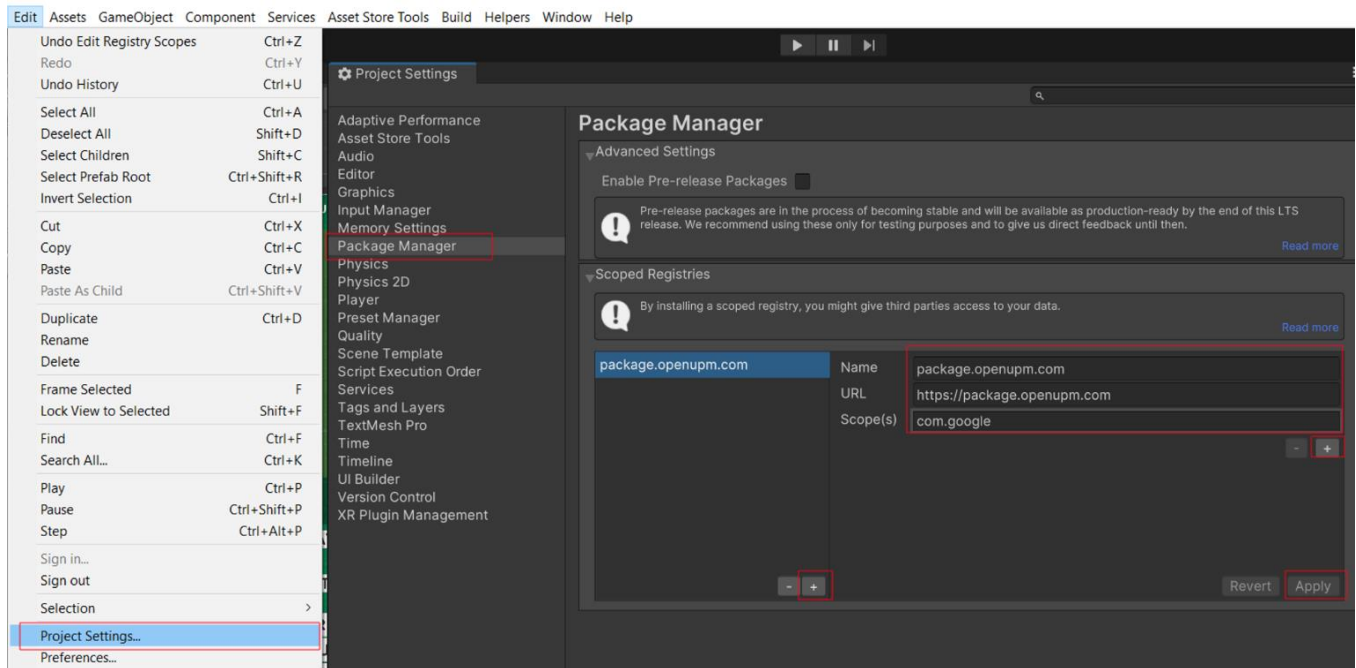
Edit Assets GameObject Component Services Asset Store Tools Build Helpers Window Help

Undo Edit Registry Scopes Ctrl+Z
Redo Ctrl+Y
Undo History Ctrl+U
Select All Ctrl+A
Deselect All Shift+D
Select Children Shift+C
Select Prefab Root Ctrl+Shift+R
Invert Selection Ctrl+I
Cut Ctrl+X
Copy Ctrl+C
Paste Ctrl+V
Paste As Child Ctrl+Shift+V
Duplicate Ctrl+D
Rename
Delete
Frame Selected F
Lock View to Selected Shift+F
Find Ctrl+F
Search All... Ctrl+K
Play Ctrl+P
Pause Ctrl+Shift+P
Step Ctrl+Alt+P
Sign in...
Sign out
Selection >
Project Settings...
Preferences...

Project Settings

Adaptive Performance
Asset Store Tools
Audio
Editor
Graphics
Input Manager
Memory Settings
Package Manager
Physics
Physics 2D
Player
Preset Manager
Quality
Scene Template
Script Execution Order
Services
Tags and Layers
TextMesh Pro
Time
Timeline
UI Builder
Version Control
XR Plugin Management

Package Manager

Advanced Settings

Enable Pre-release Packages

Pre-release packages are in the process of becoming stable and will be available as production-ready by the end of this LTS release. We recommend using these only for testing purposes and to give us direct feedback until then.

Read more

Scoped Registries

By installing a scoped registry, you might give third parties access to your data.

Read more

package.openupm.com

Name package.openupm.com
URL https://package.openupm.com
Scope(s) com.google

- +

- +

Revert Apply